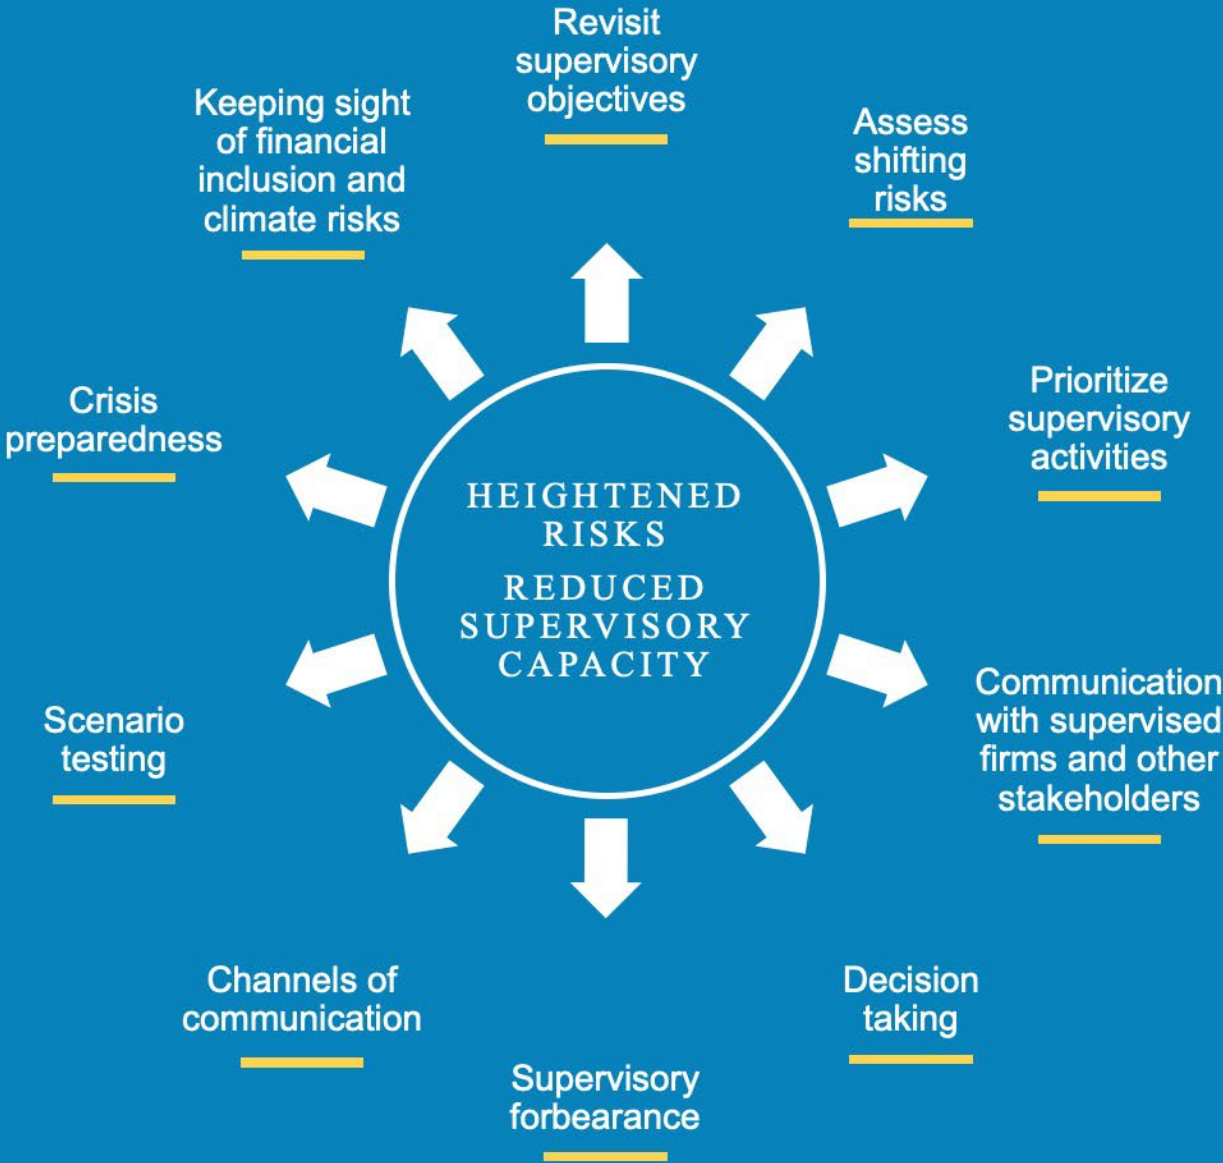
HEIGHTENED RISKS

REDUCED SUPERVISORY CAPACITY

Revisit supervisory objectives

Assess shifting risks

Prioritize supervisory activities

Communication with supervised firms and other stakeholders

Decision taking

Supervisory forbearance

Channels of communication

Scenario testing

Crisis preparedness

Keeping sight of financial inclusion and climate risks